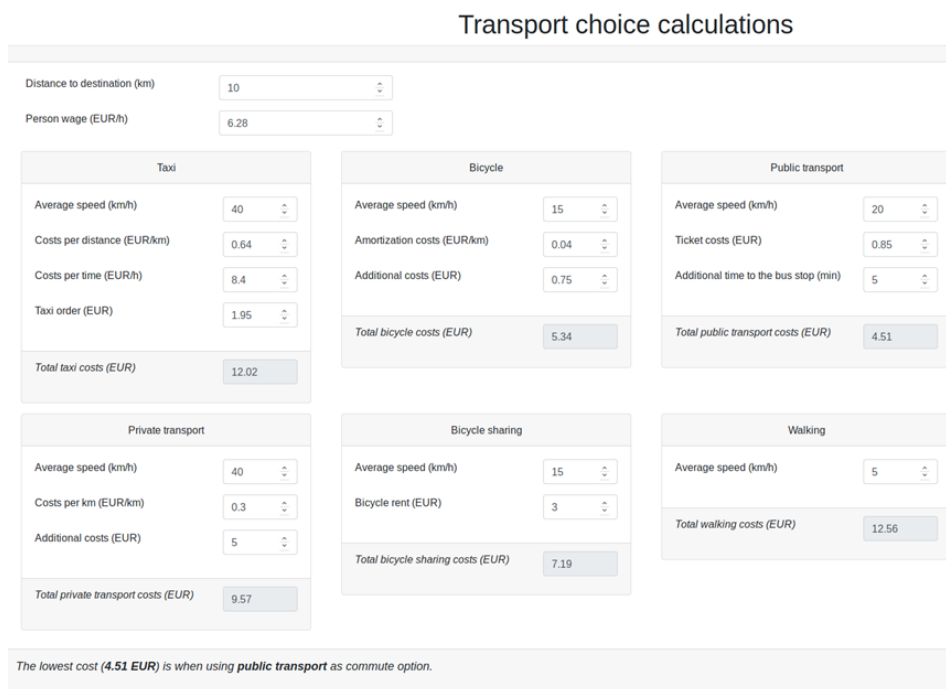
Transport choice calculations

Distance to destination (km) 10

Person wage (EUR/h) 6.28

Taxi

Average speed (km/h) 40

Costs per distance (EUR/km) 0.64

Costs per time (EUR/h) 8.4

Taxi order (EUR) 1.95

*Total taxi costs (EUR)* 12.02

Bicycle

Average speed (km/h) 15

Amortization costs (EUR/km) 0.04

Additional costs (EUR) 0.75

*Total bicycle costs (EUR)* 5.34

Public transport

Average speed (km/h) 20

Ticket costs (EUR) 0.85

Additional time to the bus stop (min) 5

*Total public transport costs (EUR)* 4.51

Private transport

Average speed (km/h) 40

Costs per km (EUR/km) 0.3

Additional costs (EUR) 5

*Total private transport costs (EUR)* 9.57

Bicycle sharing

Average speed (km/h) 15

Bicycle rent (EUR) 3

*Total bicycle sharing costs (EUR)* 7.19

Walking

Average speed (km/h) 5

*Total walking costs (EUR)* 12.56

*The lowest cost (**4.51 EUR**) is when using **public transport** as commute option.*